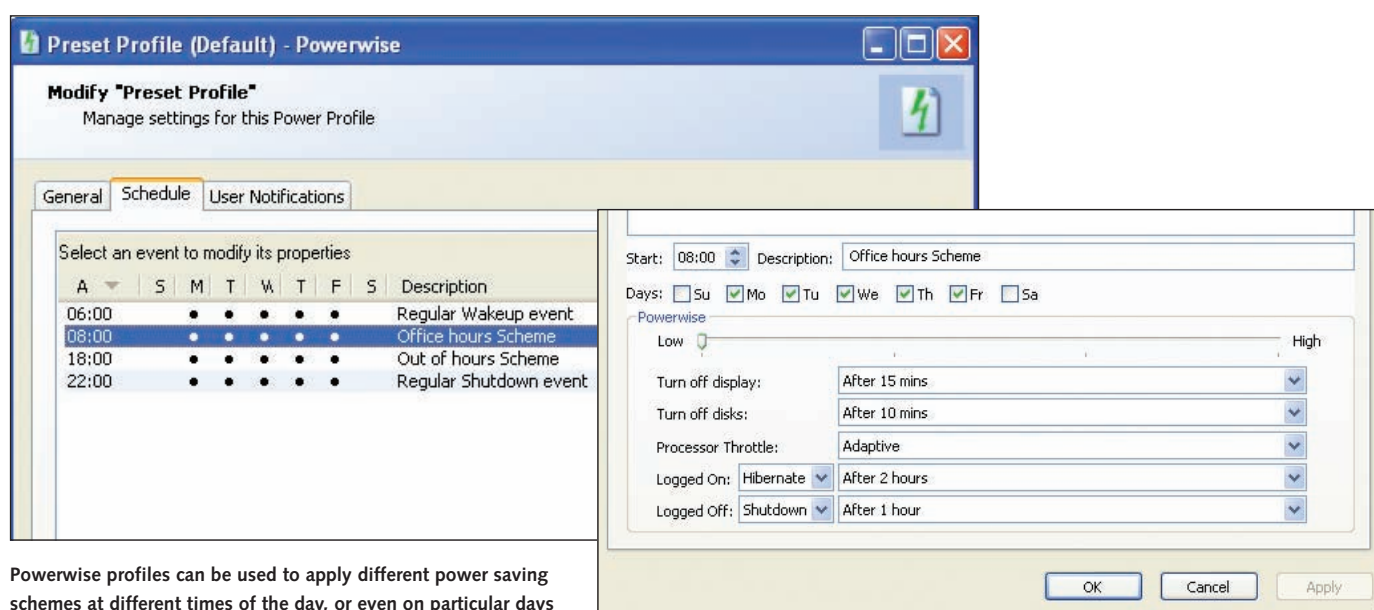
Preset Profile (Default) - Powerwise

Modify "Preset Profile"
Manage settings for this Power Profile

General | Schedule | User Notifications

Select an event to modify its properties

| A | S | M | T | W | T | F | S | Description |
|---|---|---|---|---|---|---|---|---|
| 06:00 | | • | • | • | • | • | | Regular Wakeup event |
| 08:00 | | • | • | • | • | • | | Office hours Scheme |
| 18:00 | | • | • | • | • | • | | Out of hours Scheme |
| 22:00 | | • | • | • | • | • | | Regular Shutdown event |

Start: 08:00 Description: Office hours Scheme

Days: Su Mo Tu We Th Fr Sa

Powerwise

Low High

Turn off display: After 15 mins

Turn off disks: After 10 mins

Processor Throttle: Adaptive

Logged On: Hibernate After 2 hours

Logged Off: Shutdown After 1 hour

OK Cancel Apply

Powerwise profiles can be used to apply different power saving schemes at different times of the day, or even on particular days